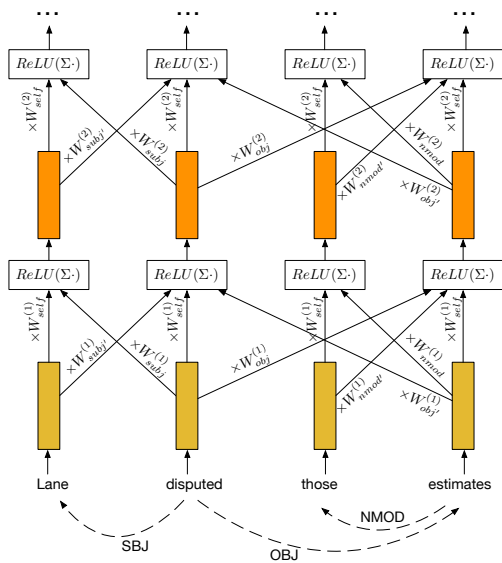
...
...
...
...

$ReLU(\Sigma\cdot)$
$ReLU(\Sigma\cdot)$
$ReLU(\Sigma\cdot)$
$ReLU(\Sigma\cdot)$

$\times W_{self}^{(2)}$
$\times W_{subj'}^{(2)}$
$\times W_{self}^{(2)}$
$\times W_{subj}^{(2)}$
$\times W_{obj}^{(2)}$
$\times W_{self}^{(2)}$
$\times W_{nmod'}^{(2)}$
$\times W_{self}^{(2)}$
$\times W_{nmod}^{(2)}$
$\times W_{obj'}^{(2)}$

$ReLU(\Sigma\cdot)$
$ReLU(\Sigma\cdot)$
$ReLU(\Sigma\cdot)$
$ReLU(\Sigma\cdot)$

$\times W_{self}^{(1)}$
$\times W_{subj'}^{(1)}$
$\times W_{self}^{(1)}$
$\times W_{subj}^{(1)}$
$\times W_{obj}^{(1)}$
$\times W_{self}^{(1)}$
$\times W_{nmod'}^{(1)}$
$\times W_{self}^{(1)}$
$\times W_{nmod}^{(1)}$
$\times W_{obj'}^{(1)}$

Lane
disputed
those
estimates

NMOD
SBJ
OBJ